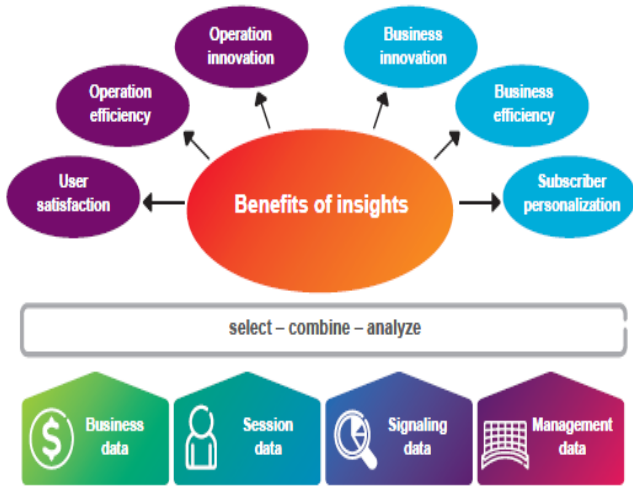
Operation innovation

Business innovation

Operation efficiency

Business efficiency

User satisfaction

Benefits of insights

Subscriber personalization

select – combine – analyze

Business data

Session data

Signaling data

Management data